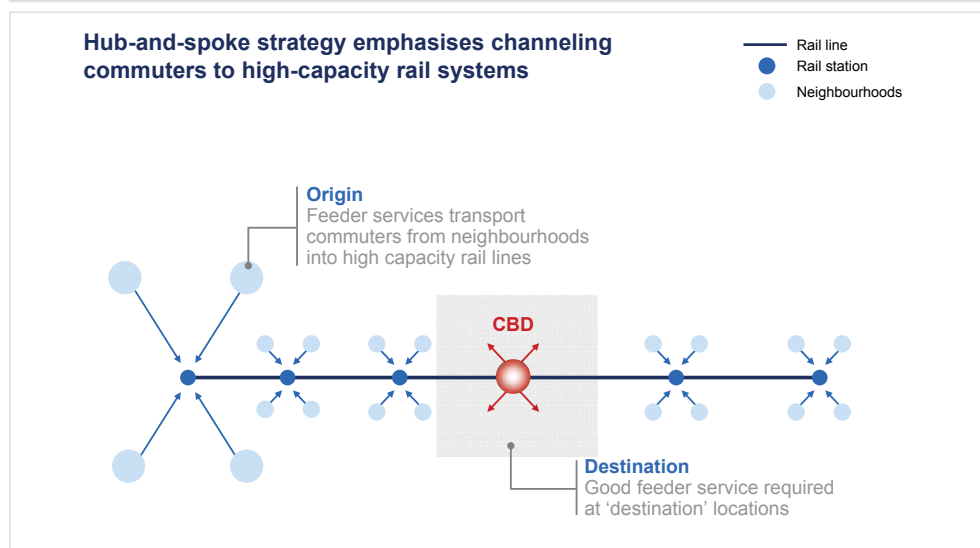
Hub-and-spoke strategy emphasises channeling commuters to high-capacity rail systems

Rail line
Rail station
Neighbourhoods

Origin
Feeder services transport commuters from neighbourhoods into high capacity rail lines

CBD

Destination
Good feeder service required at 'destination' locations